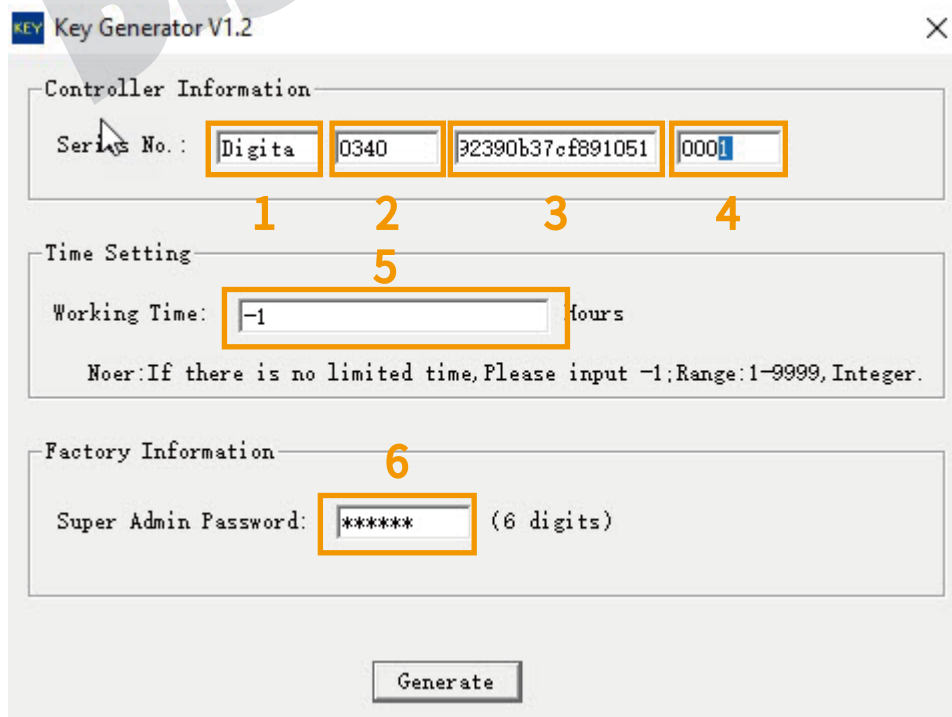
KEY Key Generator V1.2

×

Controller Information

Series No.: Digita 0340 92390b37cf891051 0001

1 2 3 4

Time Setting

5

Working Time: -1 Hours

Noer:If there is no limited time,Please input -1;Range:1-9999,Integer.

Factory Information

6

Super Admin Password: ****** (6 digits)

Generate